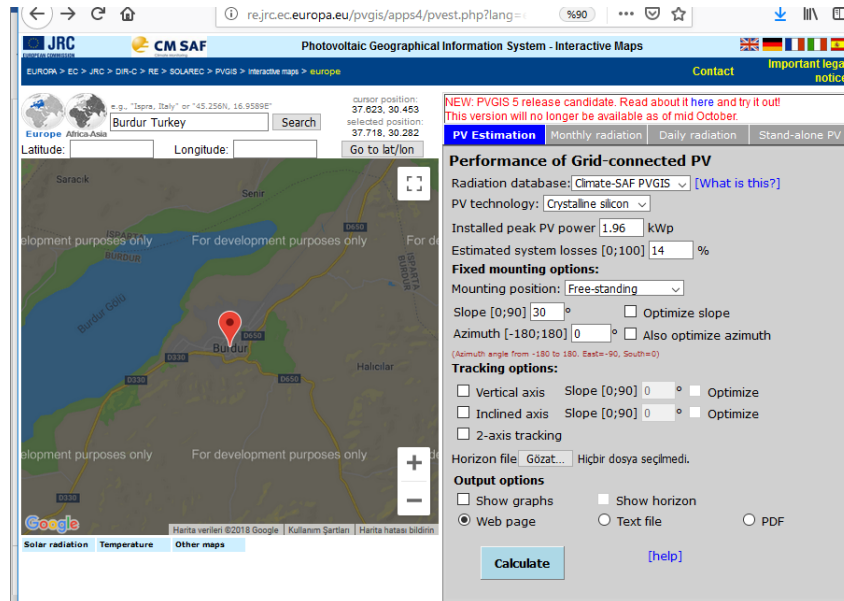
re.jrc.ec.europa.eu/pvgis/apps4/pvest.php?lang=

%90

JRC EUROPEAN COMMISSION

CM SAF

Photovoltaic Geographical Information System - Interactive Maps

EUROPA > EC > JRC > DIR-C > RE > SOLAREC > PVGIS > interactive maps > europe

Contact

Important lega notice

Europe Africa-Asia

e.g., "Ispra, Italy" or "45.256N, 16.9589E"

Burdur Turkey

Search

cursor position: 37.623, 30.453

selected position: 37.718, 30.282

Latitude:

Longitude:

Go to lat/lon

Saracık

Senir

ISPARTA

BURDUR

ISPARTA BURDUR

elopment purposes only

For development purposes only

For de

Burdur Gölü

D650

Burdur

D330

D330

D650

Halıcılar

elopment purposes only

For development purposes only

Google

Harita verileri ©2018 Google

Kullanım Şartları

Harita hatası bildirin

Solar radiation

Temperature

Other maps

NEW: PVGIS 5 release candidate. Read about it here and try it out!

This version will no longer be available as of mid October.

PV Estimation

Monthly radiation

Daily radiation

Stand-alone PV

Performance of Grid-connected PV

Radiation database: Climate-SAF PVGIS [What is this?]

PV technology: Crystalline silicon

Installed peak PV power 1.96 kWp

Estimated system losses [0;100] 14 %

Fixed mounting options:

Mounting position: Free-standing

Slope [0;90] 30 °

Optimize slope

Azimuth [-180;180] 0 °

Also optimize azimuth

(Azimuth angle from -180 to 180. East=-90, South=0)

Tracking options:

Vertical axis Slope [0;90] 0 ° Optimize

Inclined axis Slope [0;90] 0 ° Optimize

2-axis tracking

Horizon file Gözat... Hiçbir dosya seçilmedi.

Output options

Show graphs

Show horizon

Web page

Text file

PDF

Calculate

[help]